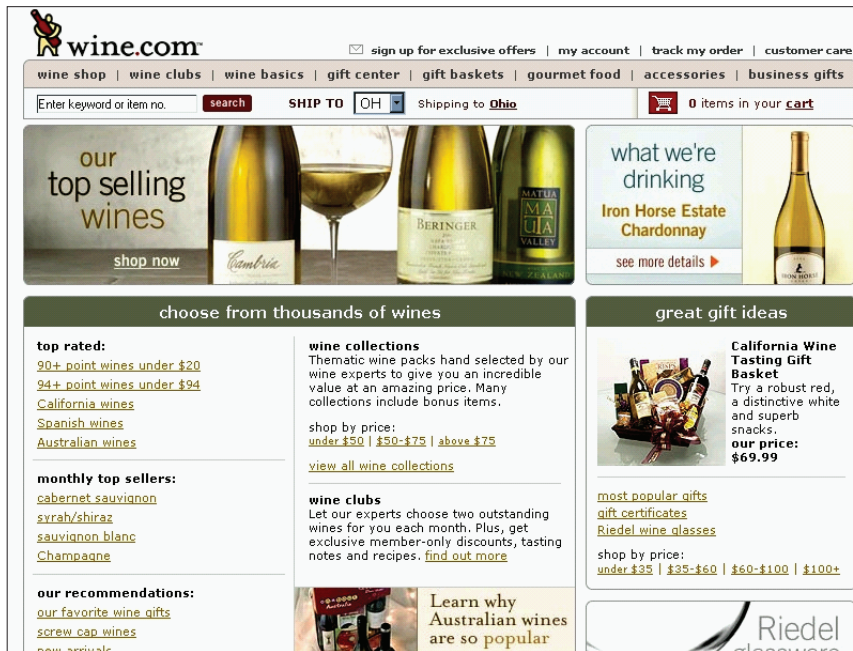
wine.com

sign up for exclusive offers | my account | track my order | customer care

wine shop | wine clubs | wine basics | gift center | gift baskets | gourmet food | accessories | business gifts

Enter keyword or item no. search SHIP TO OH Shipping to Ohio

0 items in your cart

our top selling wines

shop now

Cambria

BERINGER

MATUA VALLEY NEW ZEALAND

what we're drinking

Iron Horse Estate Chardonnay

see more details

IRON HORSE

choose from thousands of wines

top rated:
90+ point wines under $20
94+ point wines under $94
California wines
Spanish wines
Australian wines

monthly top sellers:
cabernet sauvignon
syrah/shiraz
sauvignon blanc
Champagne

our recommendations:
our favorite wine gifts
screw cap wines
new arrivals

wine collections
Thematic wine packs hand selected by our wine experts to give you an incredible value at an amazing price. Many collections include bonus items.

shop by price:
under $50 | $50-$75 | above $75

view all wine collections

wine clubs
Let our experts choose two outstanding wines for you each month. Plus, get exclusive member-only discounts, tasting notes and recipes. find out more

Learn why Australian wines are so popular

great gift ideas

California Wine Tasting Gift Basket
Try a robust red, a distinctive white and superb snacks.
our price:
$69.99

most popular gifts
gift certificates
Riedel wine glasses

shop by price:
under $35 | $35-$60 | $60-$100 | $100+

Riedel glassware